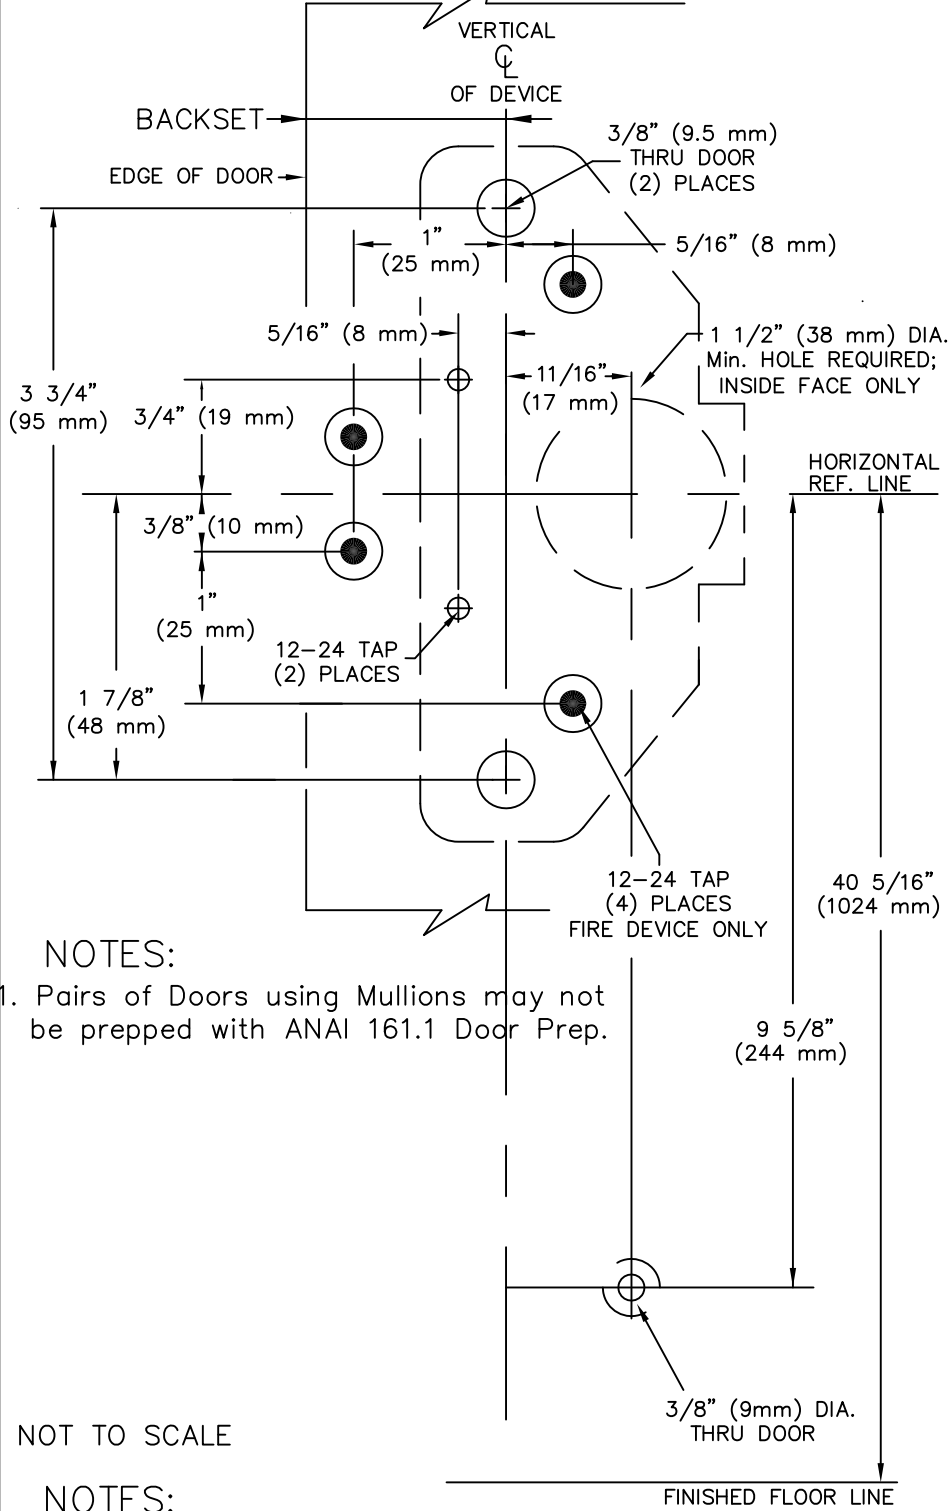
VERTICAL
℄
OF DEVICE

BACKSET

EDGE OF DOOR

3/8" (9.5 mm)
THRU DOOR
(2) PLACES

1"
(25 mm)

5/16" (8 mm)

5/16" (8 mm)

1 1/2" (38 mm) DIA.
Min. HOLE REQUIRED;
INSIDE FACE ONLY

11/16"
(17 mm)

3 3/4"
(95 mm)

3/4" (19 mm)

HORIZONTAL
REF. LINE

3/8" (10 mm)

1"
(25 mm)

12–24 TAP
(2) PLACES

1 7/8"
(48 mm)

12–24 TAP
(4) PLACES
FIRE DEVICE ONLY

40 5/16"
(1024 mm)

NOTES:
1. Pairs of Doors using Mullions may not be prepped with ANAI 161.1 Door Prep.

9 5/8"
(244 mm)

3/8" (9mm) DIA.
THRU DOOR

NOT TO SCALE

NOTES:

FINISHED FLOOR LINE